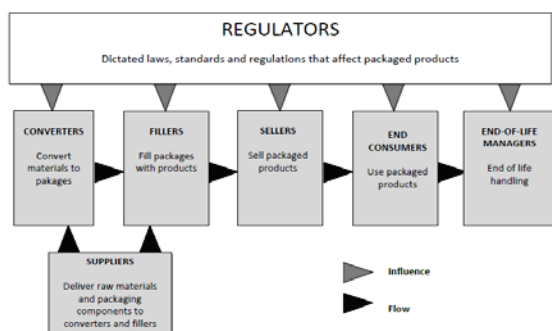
REGULATORS

Dictated laws, standards and regulations that affect packaged products

CONVERTERS

Convert materials to pakages

FILLERS

Fill packages with products

SELLERS

Sell packaged products

END CONSUMERS

Use packaged products

END-OF-LIFE MANAGERS

End of life handling

SUPPLIERS

Deliver raw materials and packaging components to converters and fillers

Influence

Flow